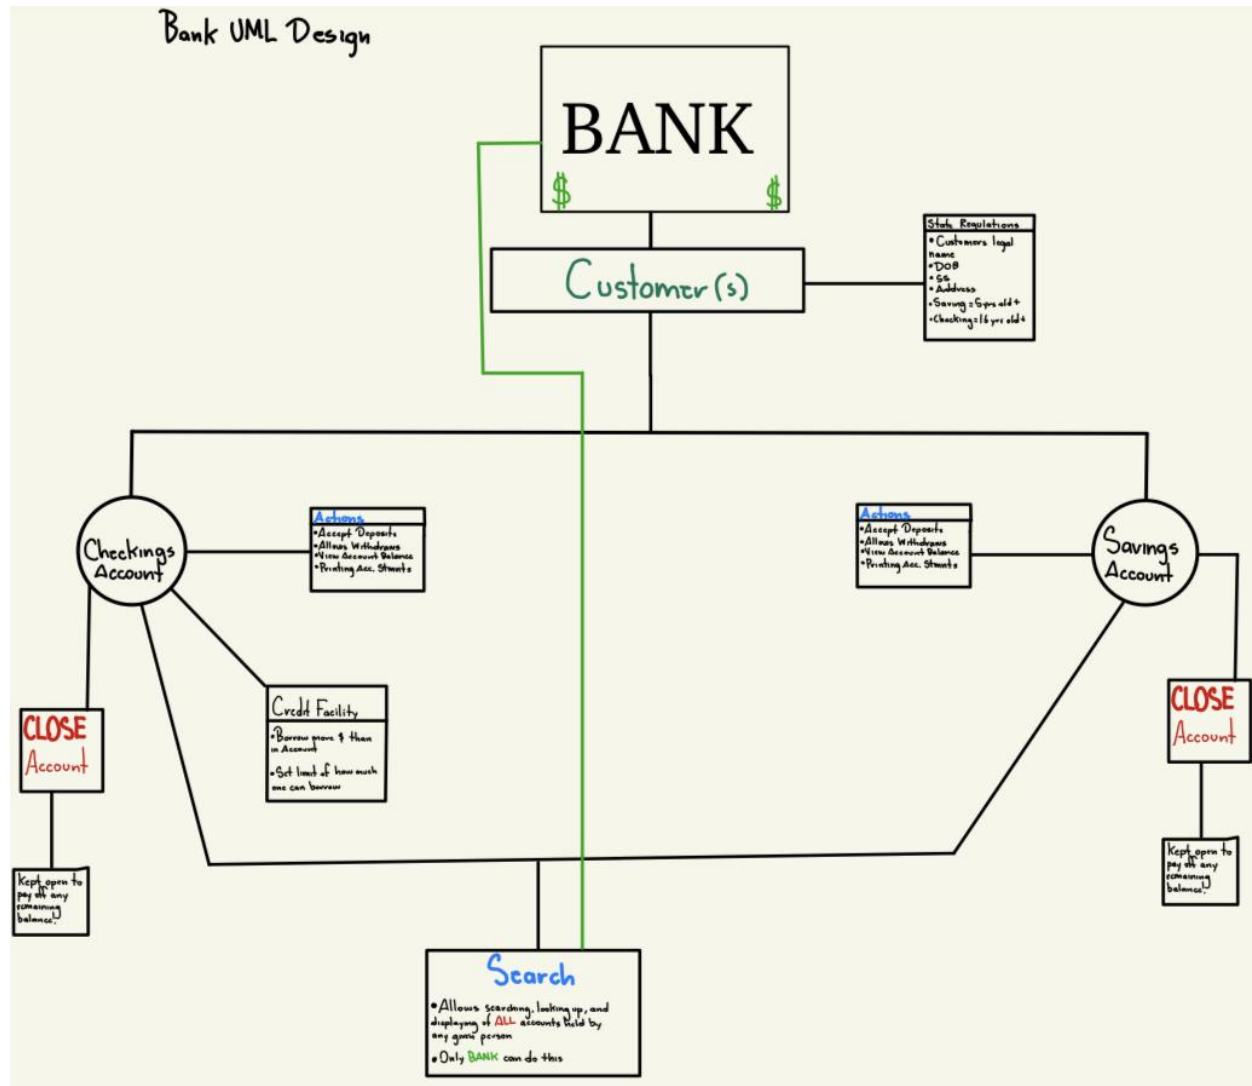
Bank UML Design

BANK
$ $

Customer(s)

State Regulations
• Customers legal name
• DOB
• SS
• Address
• Saving = 5yrs old +
• Checking = 16 yrs old +

Checkings Account

Actions
• Accept Deposits
• Allows Withdraws
• View Account Balance
• Printing Acc. Stmnts

Actions
• Accept Deposits
• Allows Withdraws
• View Account Balance
• Printing Acc. Stmnts

Savings Account

Credit Facility
• Borrow more $ than in Account
• Set limit of how much one can borrow

CLOSE
Account

Kept open to pay off any remaining balance.

CLOSE
Account

Kept open to pay off any remaining balance.

Search
• Allows searching, looking up, and displaying of ALL accounts held by any given person
• Only BANK can do this